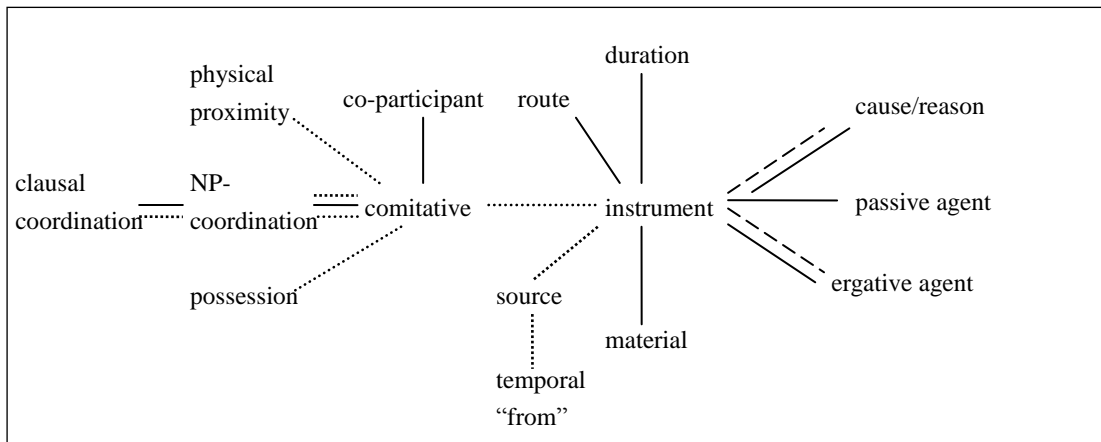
physical proximity

co-participant

route

duration

cause/reason

clausal coordination

NP-coordination

comitative

instrument

passive agent

possession

source

material

ergative agent

temporal "from"